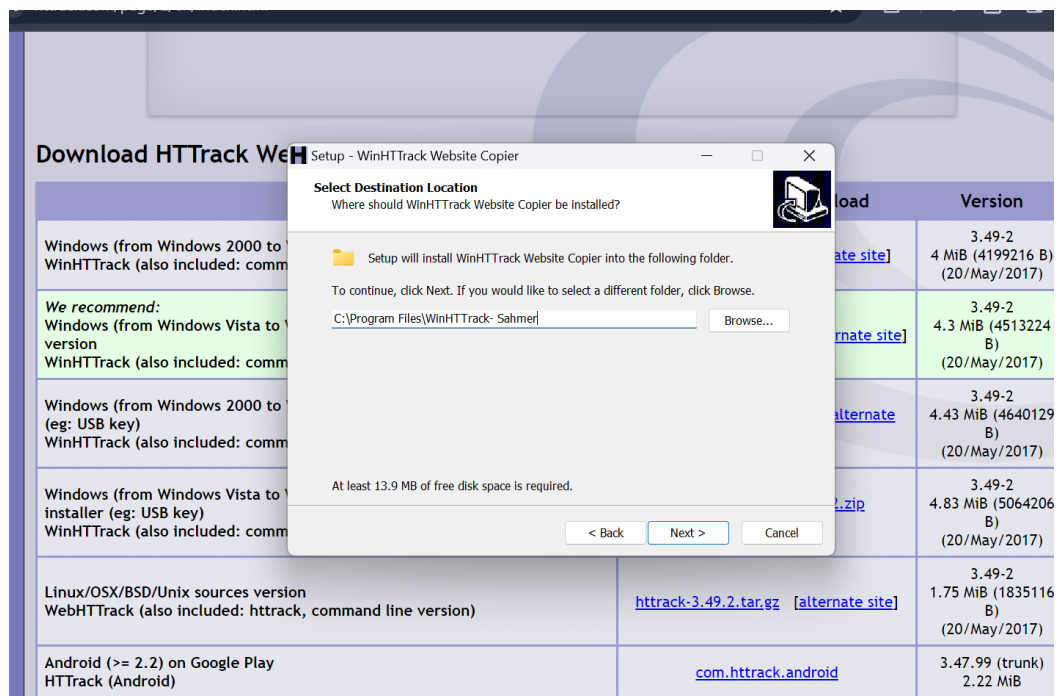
Download HTTrack We

Setup - WinHTTrack Website Copier

Select Destination Location
Where should WinHTTrack Website Copier be installed?

Setup will install WinHTTrack Website Copier into the following folder.

To continue, click Next. If you would like to select a different folder, click Browse.

C:\Program Files\WinHTTrack- Sahmer

Browse...

At least 13.9 MB of free disk space is required.

< Back Next > Cancel

| | load | Version |
|---|---|---|
| Windows (from Windows 2000 to WinHTTrack (also included: comm | ate site] | 3.49-2 4 MiB (4199216 B) (20/May/2017) |
| *We recommend:* Windows (from Windows Vista to version WinHTTrack (also included: comm | rnate site] | 3.49-2 4.3 MiB (4513224 B) (20/May/2017) |
| Windows (from Windows 2000 to (eg: USB key) WinHTTrack (also included: comm | alternate | 3.49-2 4.43 MiB (4640129 B) (20/May/2017) |
| Windows (from Windows Vista to installer (eg: USB key) WinHTTrack (also included: comm | 2.zip | 3.49-2 4.83 MiB (5064206 B) (20/May/2017) |
| Linux/OSX/BSD/Unix sources version WebHTTrack (also included: httrack, command line version) | httrack-3.49.2.tar.gz [alternate site] | 3.49-2 1.75 MiB (1835116 B) (20/May/2017) |
| Android (>= 2.2) on Google Play HTTrack (Android) | com.httrack.android | 3.47.99 (trunk) 2.22 MiB |